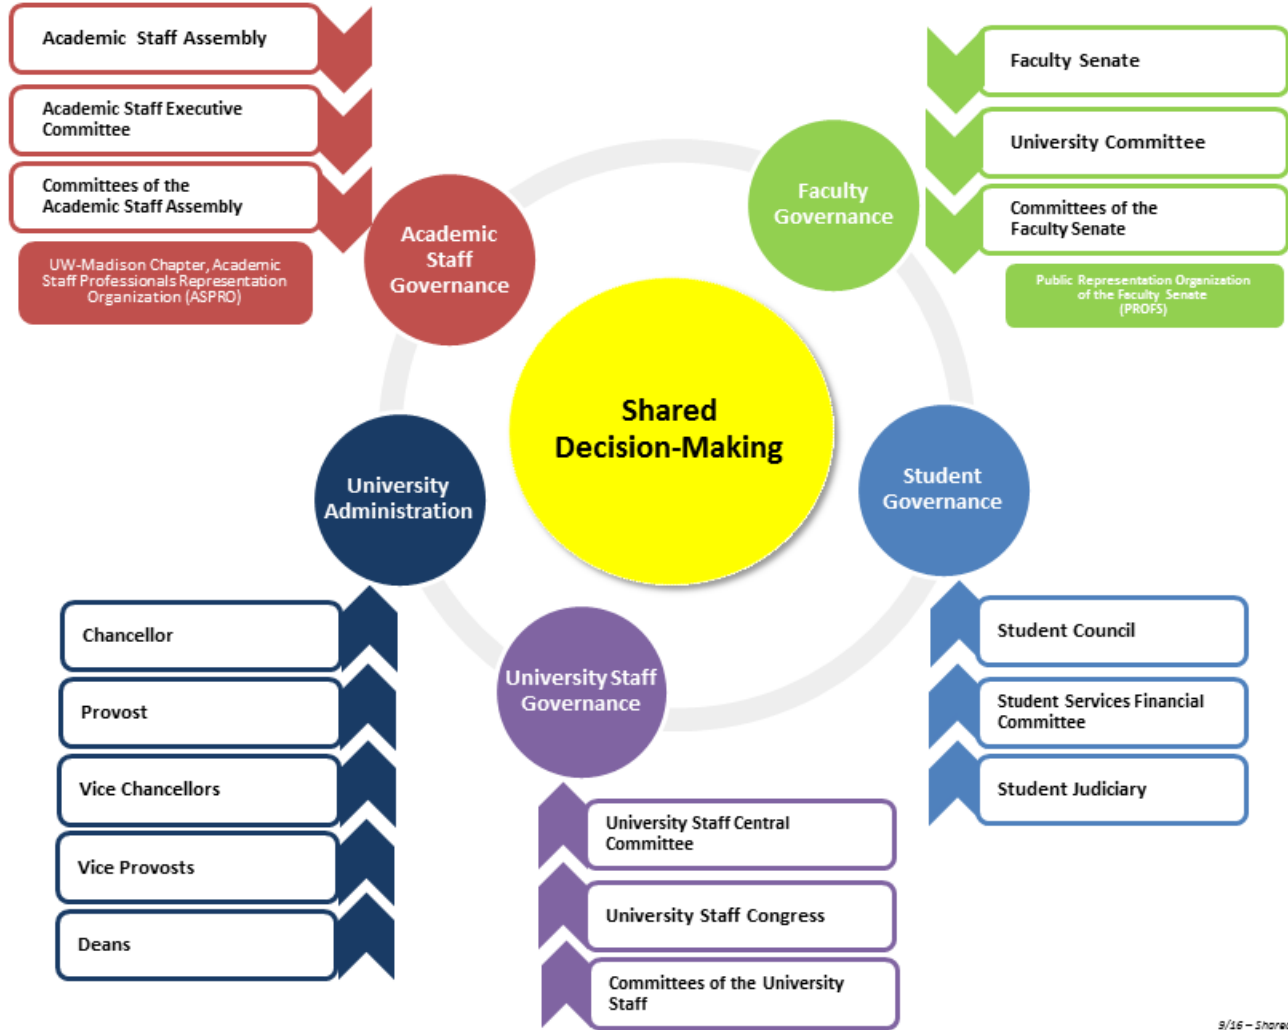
Academic Staff Assembly

Academic Staff Executive Committee

Committees of the Academic Staff Assembly

UW-Madison Chapter, Academic Staff Professionals Representation Organization (ASPRO)

Academic Staff Governance

Faculty Senate

University Committee

Committees of the Faculty Senate

Public Representation Organization of the Faculty Senate (PROFS)

Faculty Governance

Shared Decision-Making

University Administration

Student Governance

Chancellor

Provost

Vice Chancellors

Vice Provosts

Deans

University Staff Governance

Student Council

Student Services Financial Committee

Student Judiciary

University Staff Central Committee

University Staff Congress

Committees of the University Staff

3/16 – Shared